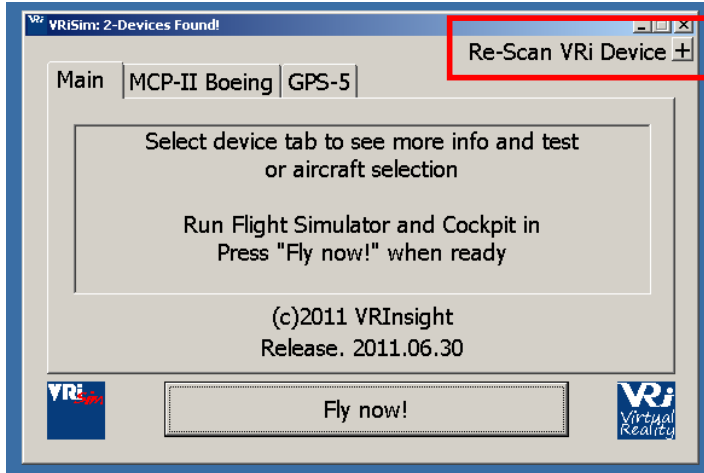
VRiSim: 2-Devices Found!

Re-Scan VRi Device +

Main | MCP-II Boeing | GPS-5

Select device tab to see more info and test or aircraft selection

Run Flight Simulator and Cockpit in
Press "Fly now!" when ready

(c)2011 VRInsight
Release. 2011.06.30

VRi Sim

Fly now!

VRi Virtual Reality